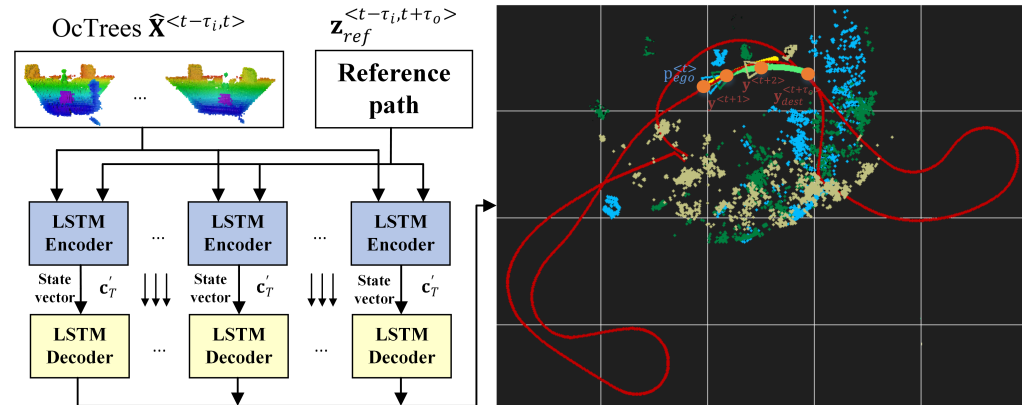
OcTrees $\hat{\mathbf{X}}^{<t-\tau_i,t>}$

$\mathbf{z}_{ref}^{<t-\tau_i,t+\tau_o>}$

Reference path

...

LSTM Encoder

...

LSTM Encoder

...

LSTM Encoder

State vector

$\mathbf{c}_T^{'}$

State vector

$\mathbf{c}_T^{'}$

State vector

$\mathbf{c}_T^{'}$

LSTM Decoder

...

LSTM Decoder

...

LSTM Decoder

$p_{ego}^{<t>}$

$\mathbf{y}^{<t+1>}$

$\mathbf{y}^{<t+2>}$

$\mathbf{y}^{<t+\tau_o>}$

$\mathbf{y}_{dest}$